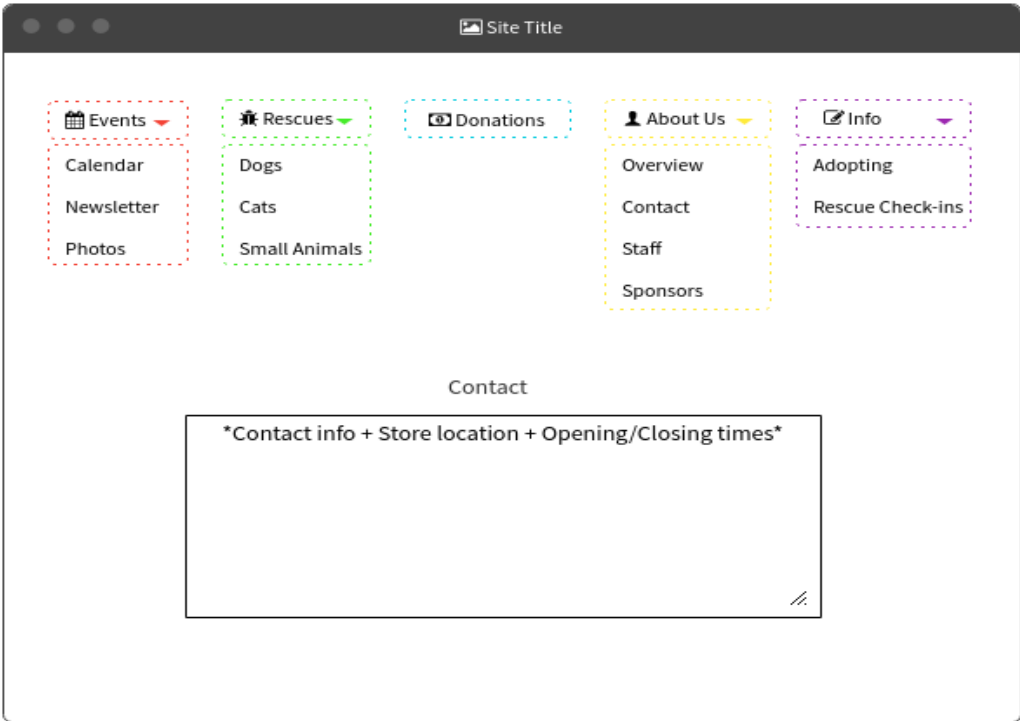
Site Title

Events
Calendar
Newsletter
Photos

Rescues
Dogs
Cats
Small Animals

Donations

About Us
Overview
Contact
Staff
Sponsors

Info
Adopting
Rescue Check-ins

Contact

*Contact info + Store location + Opening/Closing times*